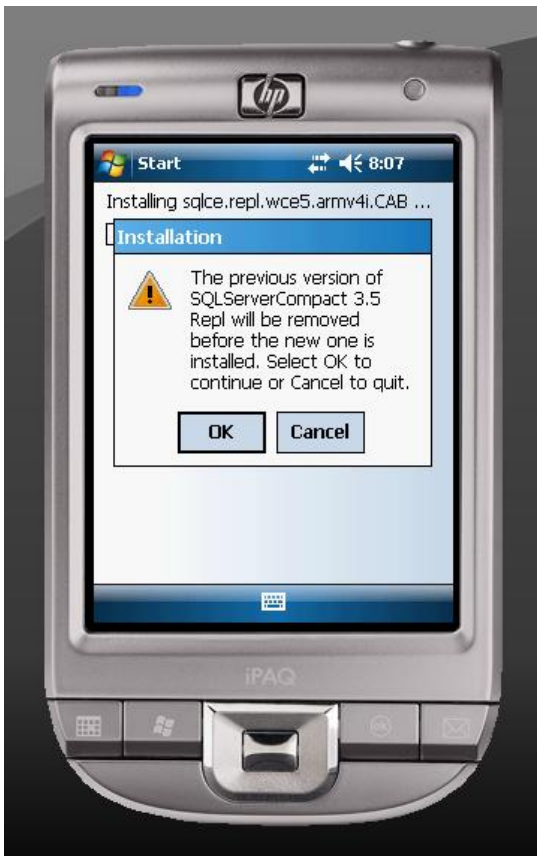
hp

Start 8:07

Installing sqlce.repl.wce5.armv4i.CAB ...

Installation

The previous version of SQLServerCompact 3.5 Repl will be removed before the new one is installed. Select OK to continue or Cancel to quit.

OK Cancel

iPAQ

ok